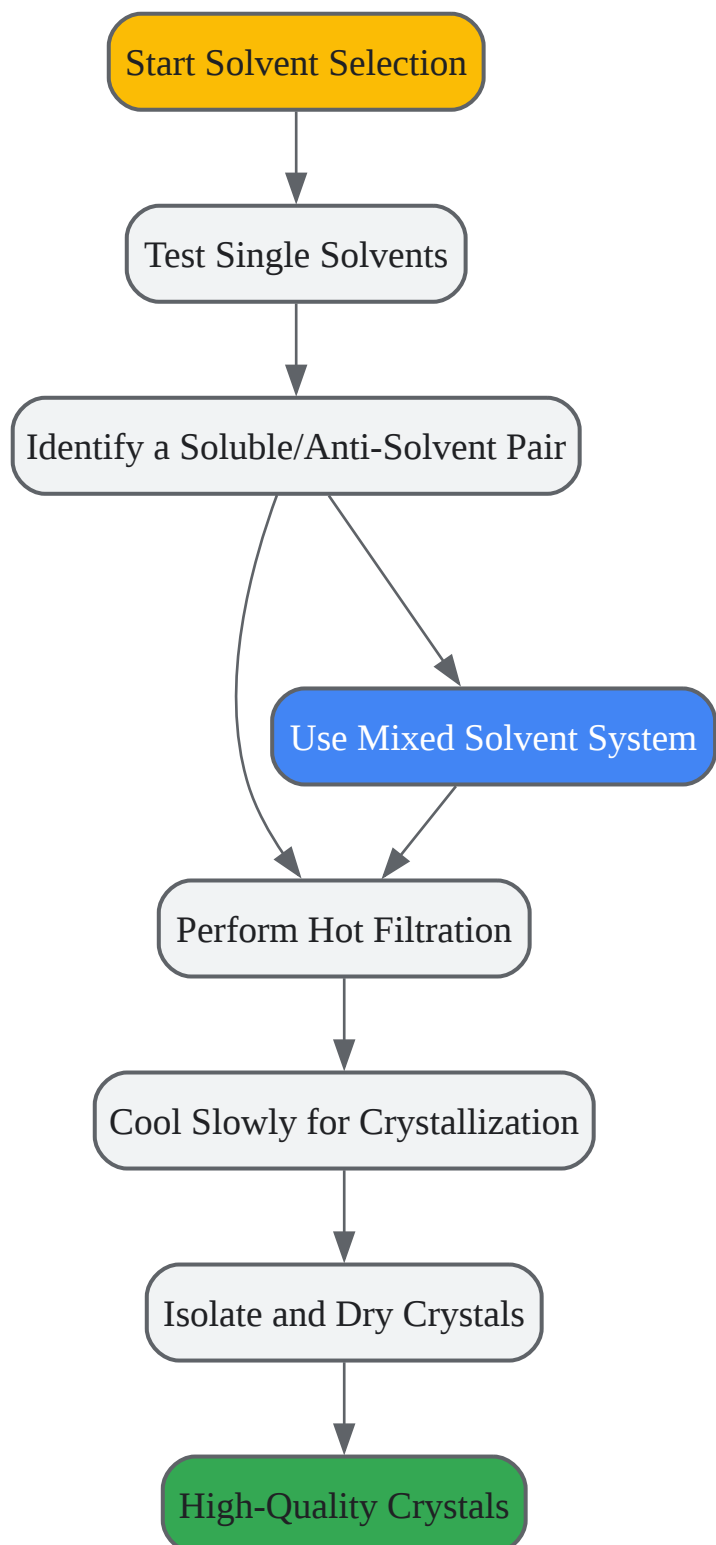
Start Solvent Selection

Test Single Solvents

Identify a Soluble/Anti-Solvent Pair

Use Mixed Solvent System

Perform Hot Filtration

Cool Slowly for Crystallization

Isolate and Dry Crystals

High-Quality Crystals